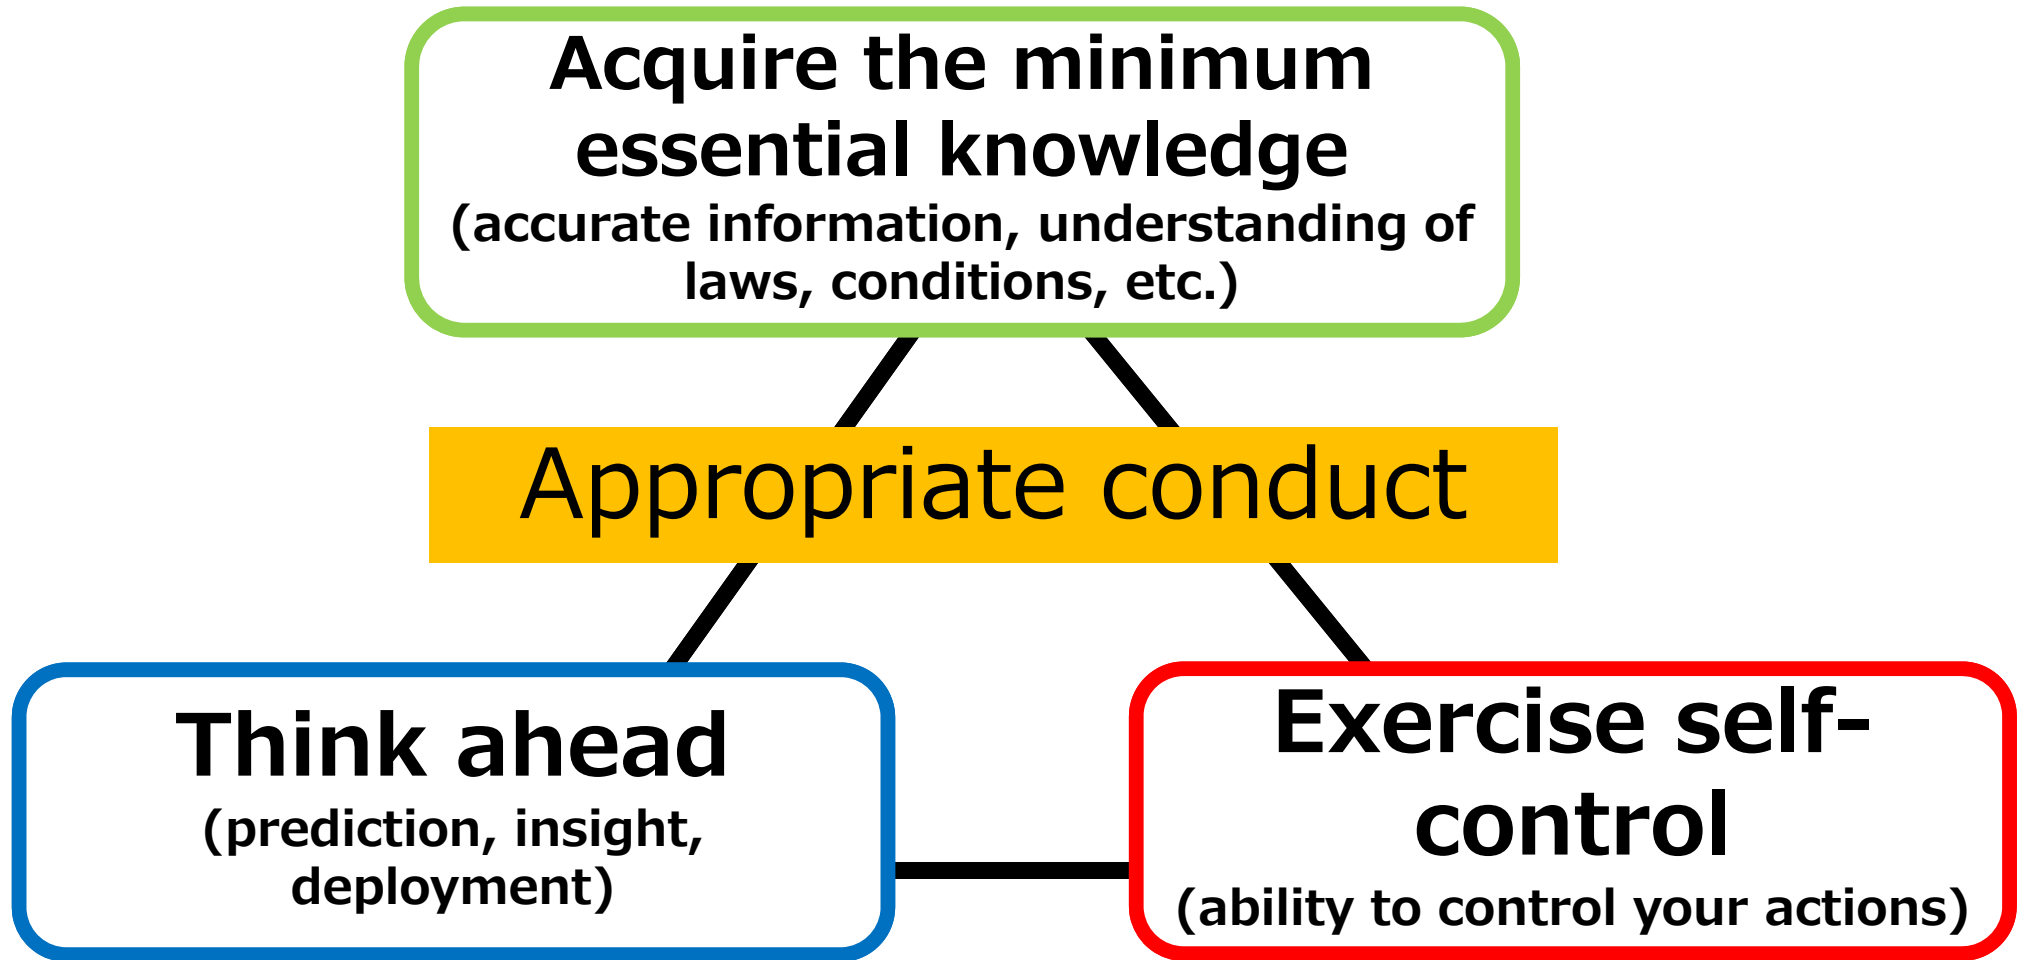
Acquire the minimum essential knowledge
(accurate information, understanding of laws, conditions, etc.)

Appropriate conduct

Think ahead
(prediction, insight, deployment)

Exercise self-control
(ability to control your actions)